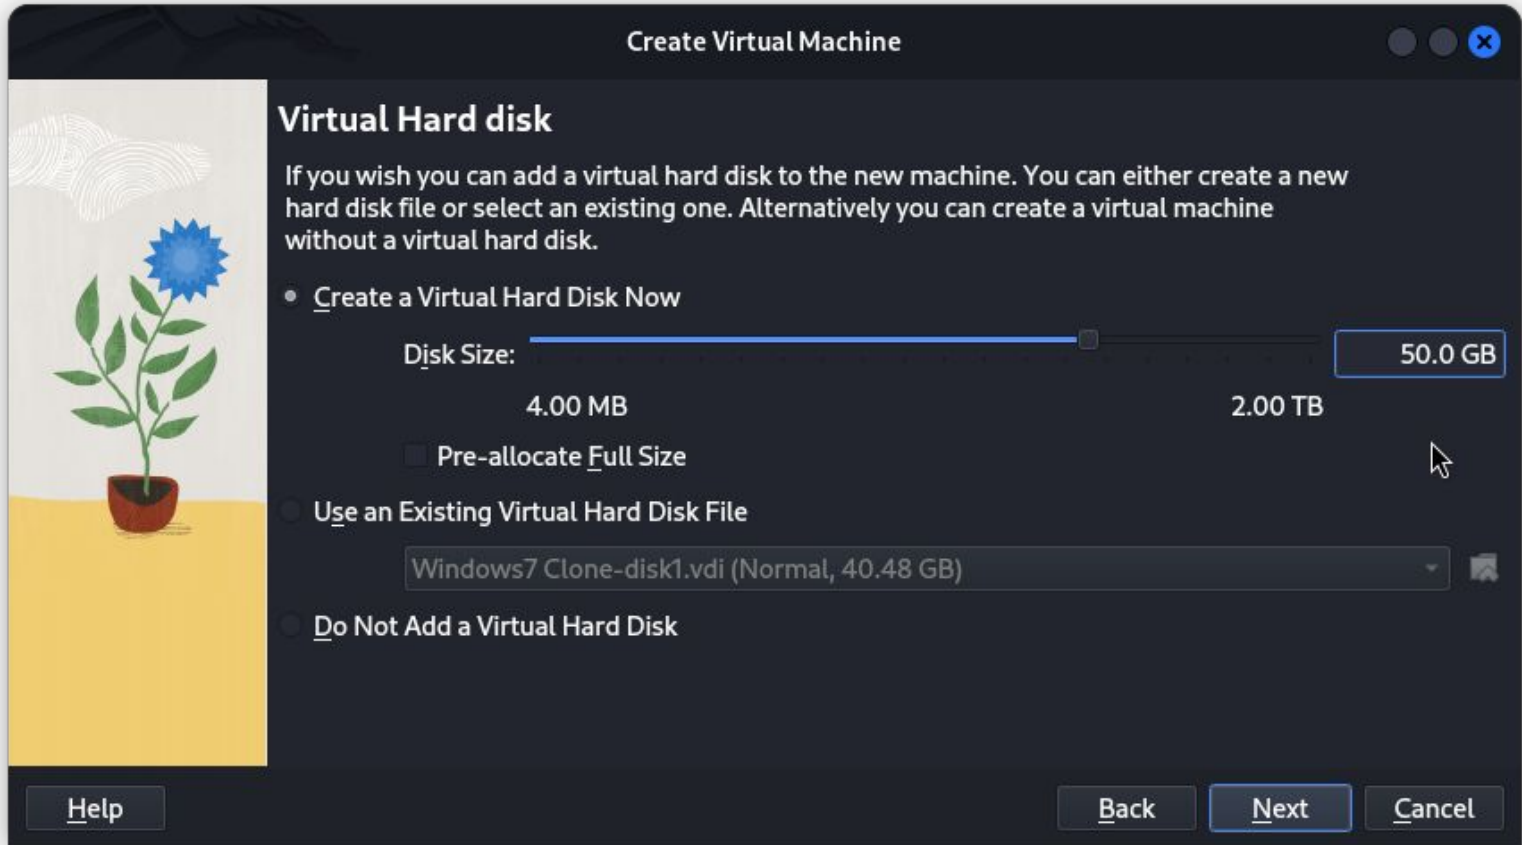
Create Virtual Machine

Virtual Hard disk

If you wish you can add a virtual hard disk to the new machine. You can either create a new hard disk file or select an existing one. Alternatively you can create a virtual machine without a virtual hard disk.

Create a Virtual Hard Disk Now

Disk Size:

50.0 GB

4.00 MB

2.00 TB

Pre-allocate Full Size

Use an Existing Virtual Hard Disk File

Windows7 Clone-disk1.vdi (Normal, 40.48 GB)

Do Not Add a Virtual Hard Disk

Help

Back

Next

Cancel